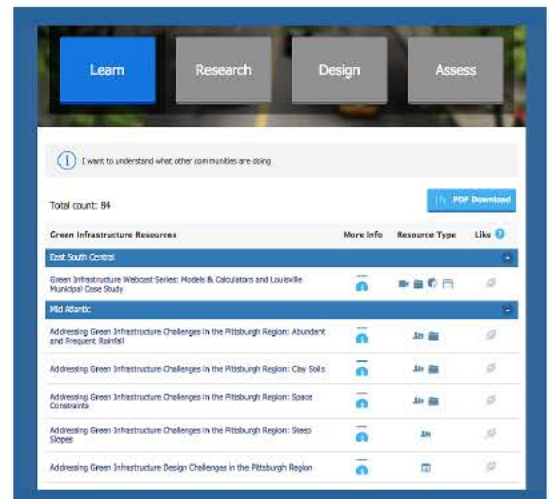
Learn

Research

Design

Assess

I want to understand what other communities are doing

Total count: 84

PDF Download

| Green Infrastructure Resources | More Info | Resource Type | Like |
|---|---|---|---|
| East South Central | | | |
| Green Infrastructure Webcast Series: Models & Calculators and Louisville Municipal Case Study | | | |
| Mid Atlantic | | | |
| Addressing Green Infrastructure Challenges in the Pittsburgh Region: Abundant and Frequent Rainfall | | | |
| Addressing Green Infrastructure Challenges in the Pittsburgh Region: Clay Soils | | | |
| Addressing Green Infrastructure Challenges in the Pittsburgh Region: Space Constraints | | | |
| Addressing Green Infrastructure Challenges in the Pittsburgh Region: Steep Slopes | | | |
| Addressing Green Infrastructure Design Challenges in the Pittsburgh Region | | | |